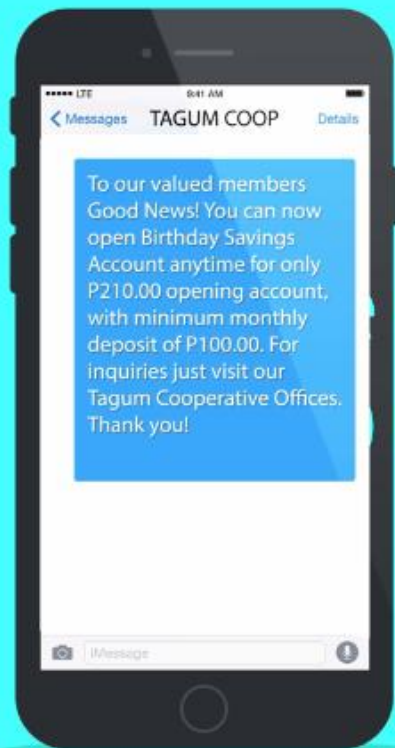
••••• LTE 9:41 AM

< Messages TAGUM COOP Details

To our valued members Good News! You can now open Birthday Savings Account anytime for only P210.00 opening account, with minimum monthly deposit of P100.00. For inquiries just visit our Tagum Cooperative Offices. Thank you!

iMessage